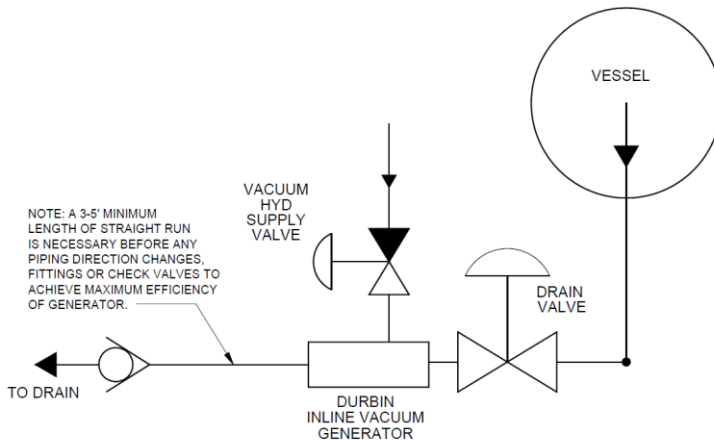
VESSEL

VACUUM
HYD
SUPPLY
VALVE

NOTE: A 3-5' MINIMUM LENGTH OF STRAIGHT RUN IS NECESSARY BEFORE ANY PIPING DIRECTION CHANGES, FITTINGS OR CHECK VALVES TO ACHIEVE MAXIMUM EFFICIENCY OF GENERATOR.

DRAIN
VALVE

TO DRAIN

DURBIN
INLINE VACUUM
GENERATOR